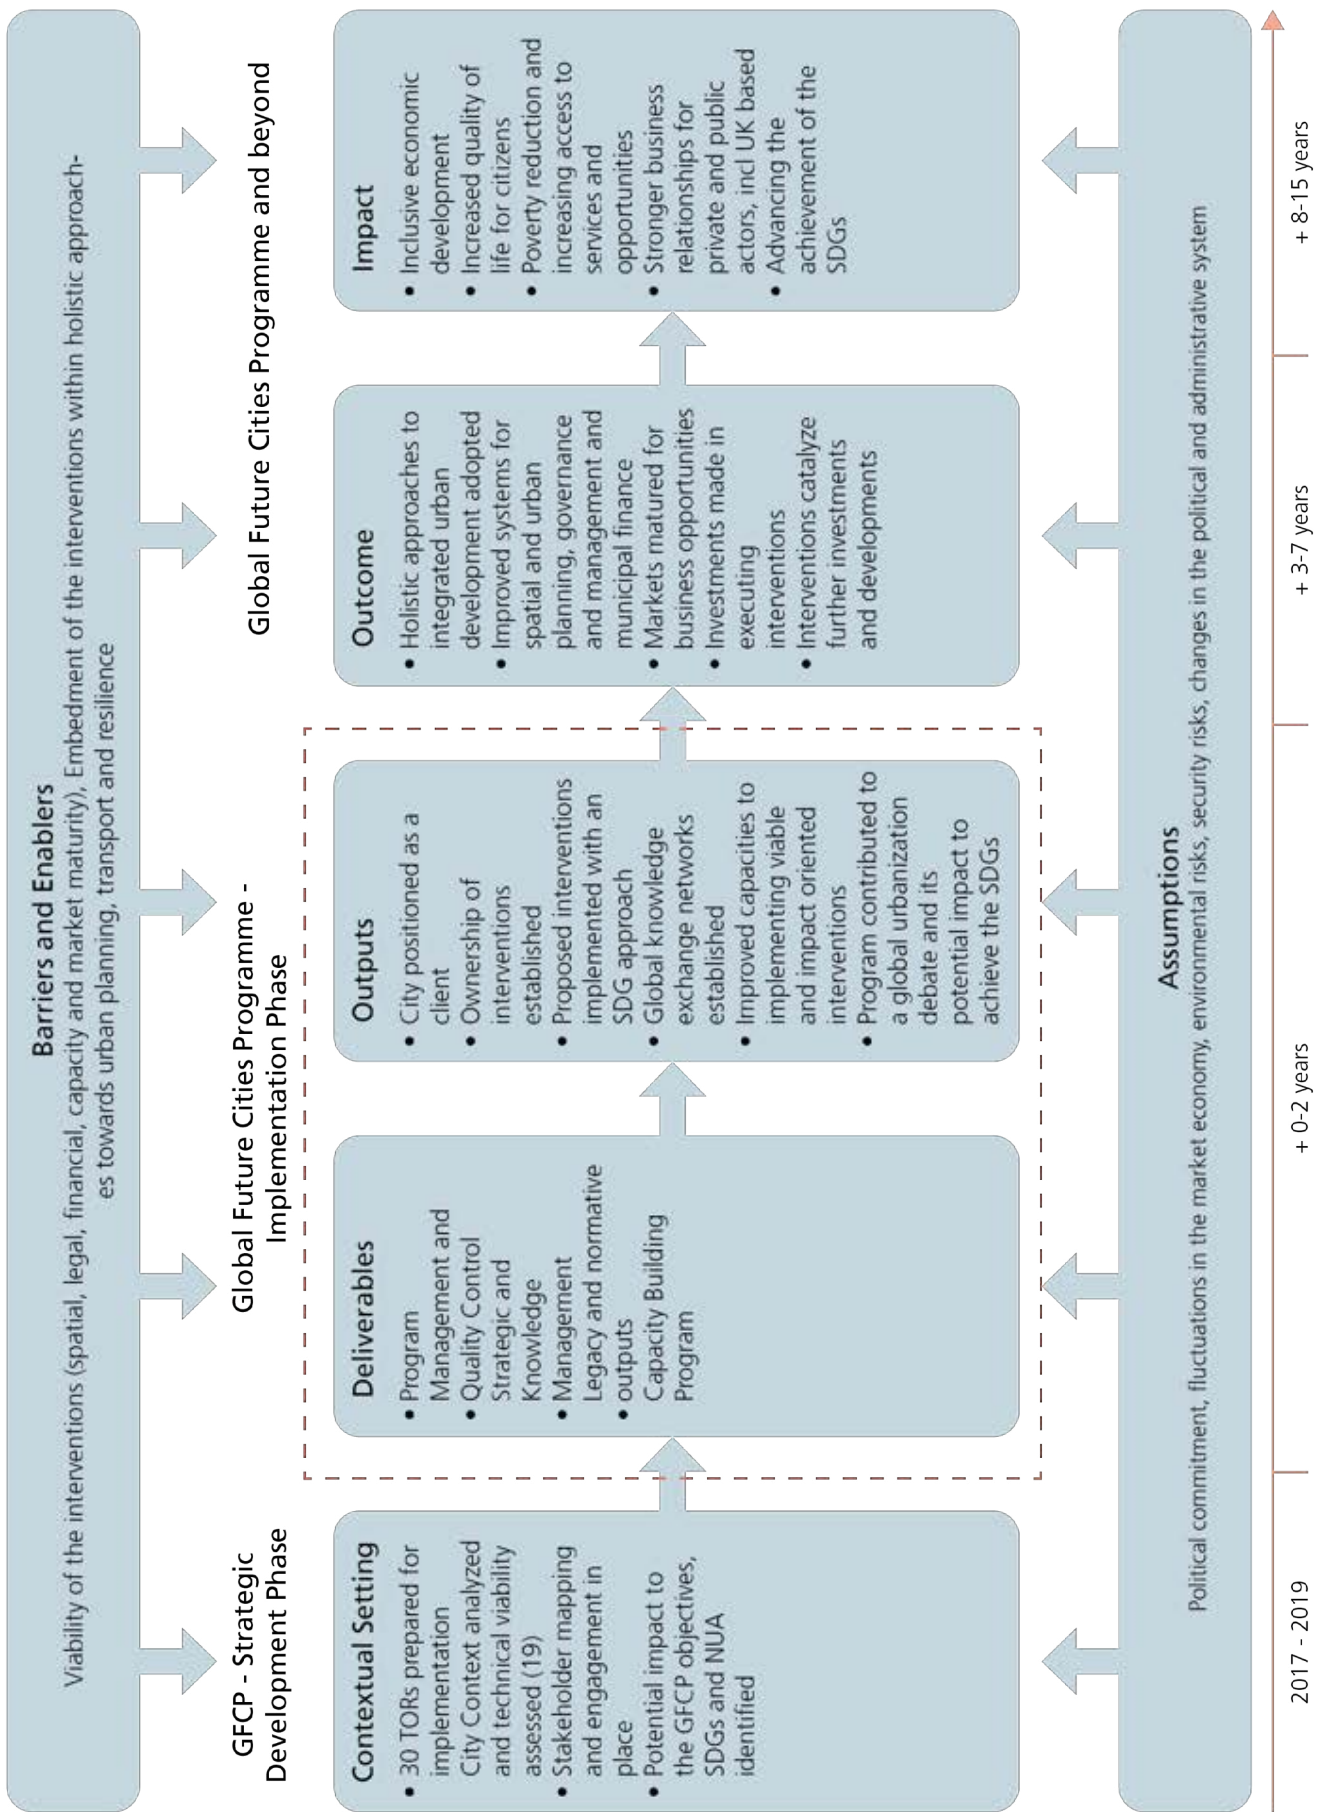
Barriers and Enablers

Viability of the interventions (spatial, legal, financial, capacity and market maturity), Embedment of the interventions within holistic approaches towards urban planning, transport and resilience

GFCP - Strategic Development Phase

Global Future Cities Programme - Implementation Phase

Global Future Cities Programme and beyond

Contextual Setting
• 30 TORs prepared for implementation
City Context analyzed and technical viability assessed (19)
• Stakeholder mapping and engagement in place
• Potential impact to the GFCP objectives, SDGs and NUA identified

Deliverables
• Program Management and Quality Control
• Strategic and Knowledge Management
• Legacy and normative outputs
• Capacity Building Program

Outputs
• City positioned as a client
• Ownership of interventions established
• Proposed interventions implemented with an SDG approach
• Global knowledge exchange networks established
• Improved capacities to implementing viable and impact oriented interventions
• Program contributed to a global urbanization debate and its potential impact to achieve the SDGs

Outcome
• Holistic approaches to integrated urban development adopted
• Improved systems for spatial and urban planning, governance and management and municipal finance
• Markets matured for business opportunities
• Investments made in executing interventions
• Interventions catalyze further investments and developments

Impact
• Inclusive economic development
• Increased quality of life for citizens
• Poverty reduction and increasing access to services and opportunities
• Stronger business relationships for private and public actors, incl UK based
• Advancing the achievement of the SDGs

Assumptions

Political commitment, fluctuations in the market economy, environmental risks, security risks, changes in the political and administrative system

2017 - 2019

+ 0-2 years

+ 3-7 years

+ 8-15 years